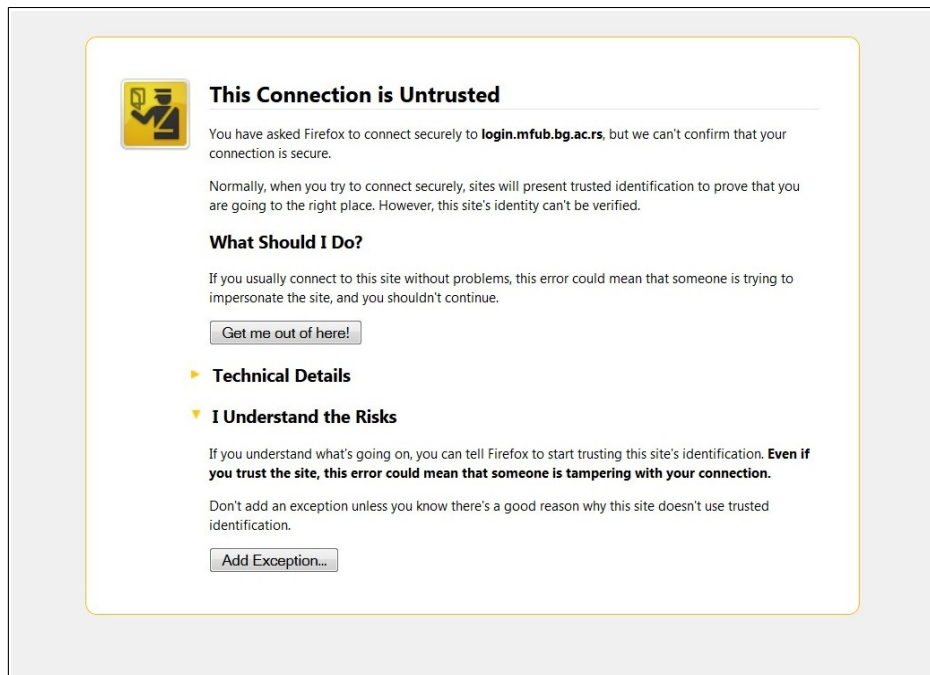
This Connection is Untrusted

You have asked Firefox to connect securely to **login.mfub.bg.ac.rs**, but we can't confirm that your connection is secure.

Normally, when you try to connect securely, sites will present trusted identification to prove that you are going to the right place. However, this site's identity can't be verified.

What Should I Do?

If you usually connect to this site without problems, this error could mean that someone is trying to impersonate the site, and you shouldn't continue.

Get me out of here!

Technical Details

I Understand the Risks

If you understand what's going on, you can tell Firefox to start trusting this site's identification. **Even if you trust the site, this error could mean that someone is tampering with your connection.**

Don't add an exception unless you know there's a good reason why this site doesn't use trusted identification.

Add Exception...